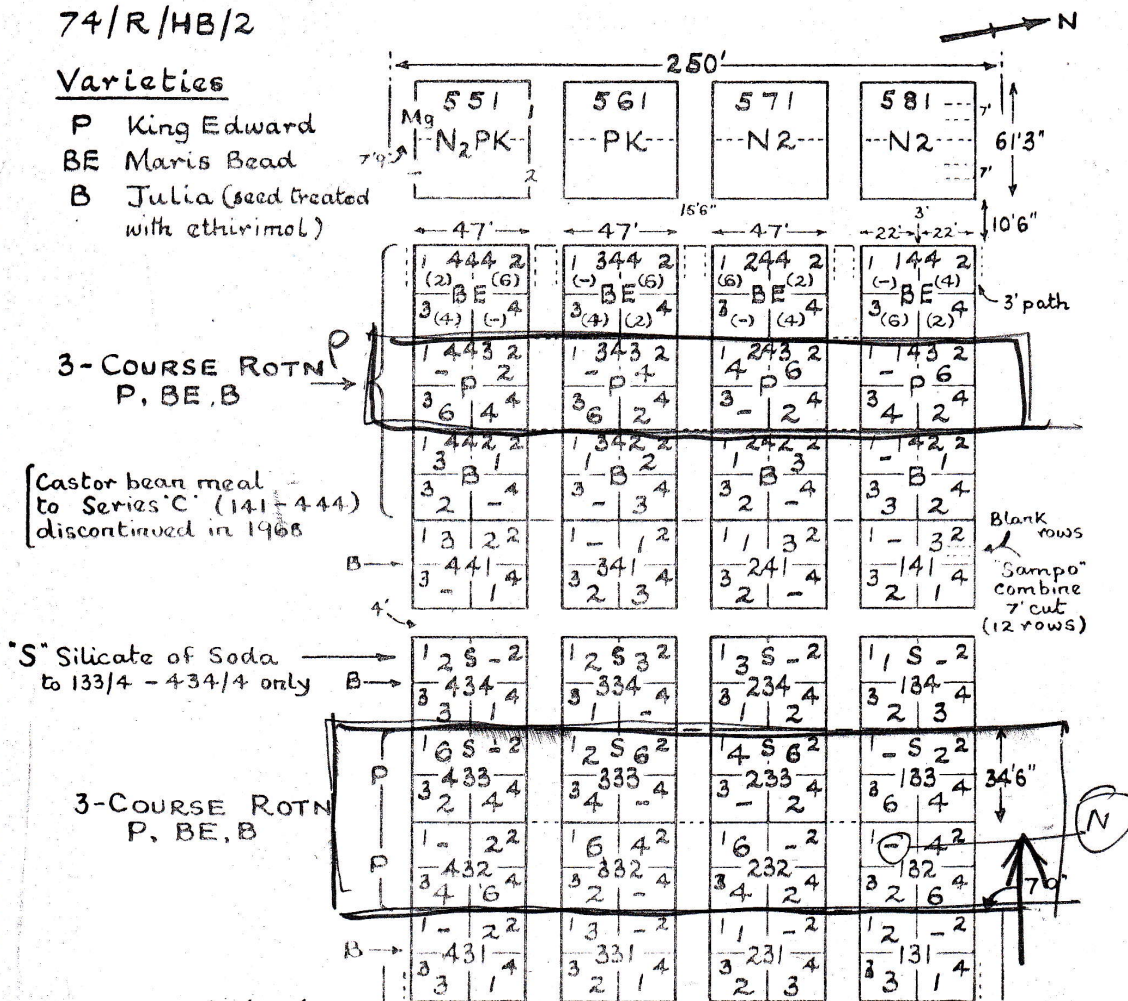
74/R/HB/2

N

Varieties
P King Edward
BE Maris Bead
B Julia (seed treated with ethirimol)

250'

551 Mg $N_2$PK 7'9" 2
561 PK
571 N2
581 N2 7' 7' 61'3"

15'6"
47' 47' 47' 22' 22' 3' 10'6"

1 444 2 (2) BE (6) 3 (4) (-) 4
1 344 2 (-) BE (6) 3 (4) (2) 4
1 244 2 (6) BE (2) 3 (-) (4) 4
1 144 2 (-) BE (4) 3 (6) (2) 4
3' path

3-COURSE ROTN P, BE, B
P

1 443 2 - P 2 3 6 4 4
1 343 2 - P 4 3 6 2 4
1 243 2 4 P 6 3 - 2 4
1 143 2 - P 6 3 4 2 4

[Castor bean meal to Series 'C' (141-444) discontinued in 1968

1 442 2 3 B 1 3 2 - 4
1 342 2 1 B 2 3 - 3 4
1 242 2 1 B 3 3 2 - 4
1 142 2 - B 1 3 3 2 4

B
1 3 2 2 3 441 4 - 1
1 - 1 2 3 341 4 2 3
1 1 3 2 3 241 4 2 -
1 - 3 2 3 141 4 2 1

Blank rows
"Sampo" combine 7' cut (12 rows)

4'

"S" Silicate of Soda to 133/4 - 434/4 only B

1 2 S - 2 3 434 4 3 1
1 2 S 3 2 3 334 4 1 -
1 3 S - 2 3 234 4 1 2
1 1 S - 2 3 134 4 2 3

P
3-COURSE ROTN P, BE, B
P

1 6 S - 2 3 433 4 2 4
1 2 S 6 2 3 333 4 4 -
1 4 S 6 2 3 233 4 - 2
1 - S 2 2 3 133 4 6 4
34'6"

1 - 2 2 3 432 4 4 6
1 6 4 2 3 332 4 2 -
1 6 - 2 3 232 4 4 2
1 - 4 2 3 132 4 2 6

N
70"

B
1 - 2 2 3 431 4 3 1
1 3 - 2 3 331 4 2 1
1 1 - 2 3 231 4 2 3
1 2 - 2 3 131 4 3 1